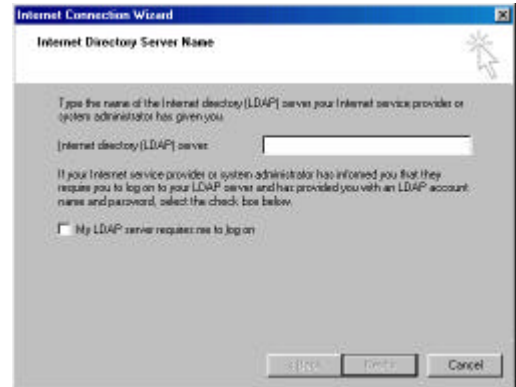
Internet Connection Wizard

Internet Directory Server Name

Type the name of the Internet directory (LDAP) server your Internet service provider or system administrator has given you.

Internet directory (LDAP) server:

If your Internet service provider or system administrator has informed you that they require you to log on to your LDAP server and has provided you with an LDAP account name and password, select the check box below.

My LDAP server requires me to log on

< Back Next > Cancel